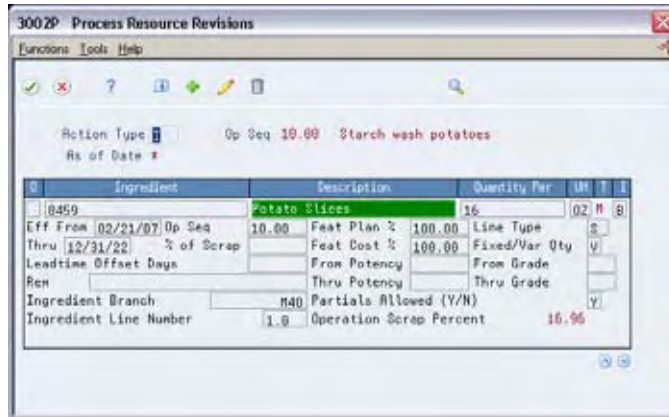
3002P Process Resource Revisions

Functions Tools Help

?

Action Type I Op Seq 10.00 Starch wash potatoes

As of Date *

| O | Ingredient | Description | Quantity Per | UM | T | I |
|---|---|---|---|---|---|---|
| | 8459 | Potato Slices | 16 | 02 | M | B |

Eff From 02/21/07 Op Seq 10.00 Feat Plan % 100.00 Line Type S

Thru 12/31/22 % of Scrap Feat Cost % 100.00 Fixed/Var Qty V

Leadtime Offset Days From Potency From Grade

Rem Thru Potency Thru Grade

Ingredient Branch M40 Partials Allowed (Y/N) Y

Ingredient Line Number 1.0 Operation Scrap Percent 16.96